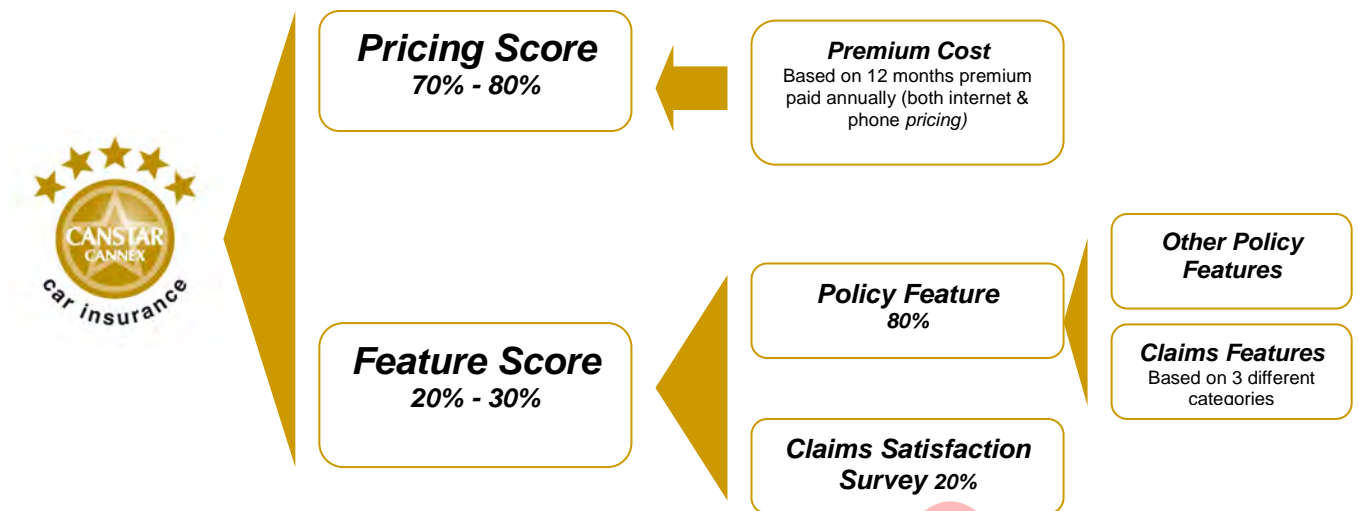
CANSTAR CANNEX

car insurance

Pricing Score
70% - 80%

Premium Cost
Based on 12 months premium paid annually (both internet & phone pricing)

Feature Score
20% - 30%

Policy Feature
80%

Other Policy Features

Claims Features
Based on 3 different categories

Claims Satisfaction Survey 20%